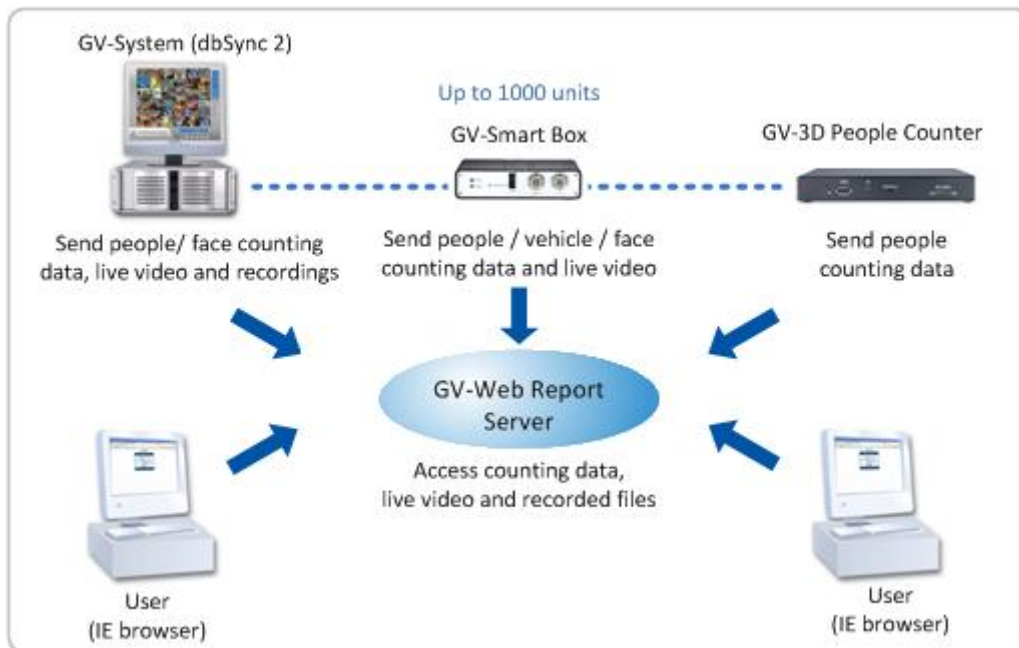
GV-System (dbSync 2)

Up to 1000 units

GV-Smart Box

GV-3D People Counter

Send people/ face counting data, live video and recordings

Send people / vehicle / face counting data and live video

Send people counting data

GV-Web Report Server

Access counting data, live video and recorded files

User (IE browser)

User (IE browser)